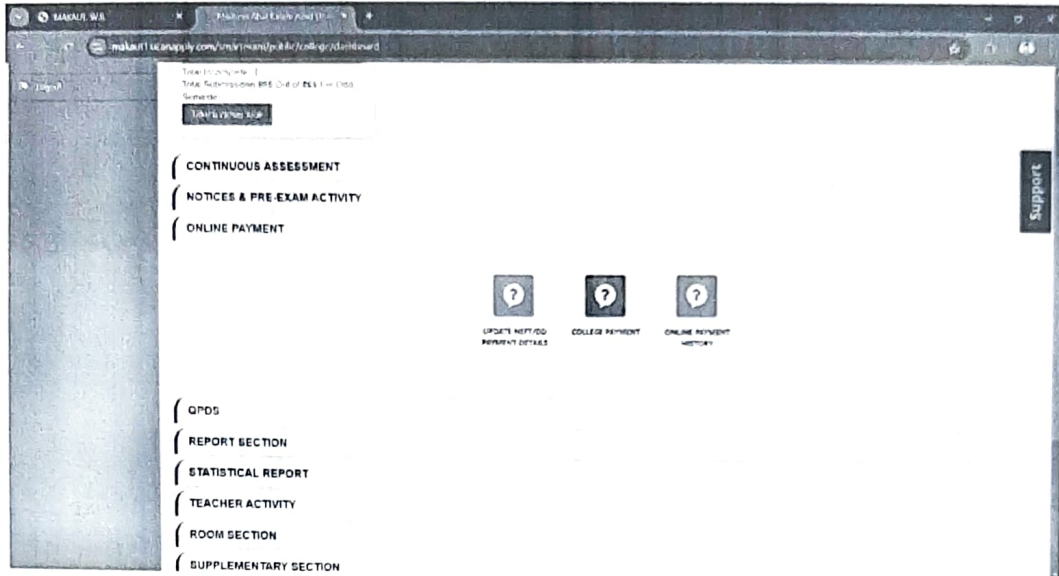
MAKAUT, W.B.

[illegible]

makaut1.ucanapply.com/smartexam/public/college/dashboard

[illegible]

Total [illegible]
Total Submission: 855 Out of 855 For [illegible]
Semester: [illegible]
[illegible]

CONTINUOUS ASSESSMENT

NOTICES & PRE-EXAM ACTIVITY

ONLINE PAYMENT

UPDATE NEFT/DD PAYMENT DETAILS

COLLEGE PAYMENT

ONLINE PAYMENT HISTORY

QPDS

REPORT SECTION

STATISTICAL REPORT

TEACHER ACTIVITY

ROOM SECTION

SUPPLEMENTARY SECTION

Support